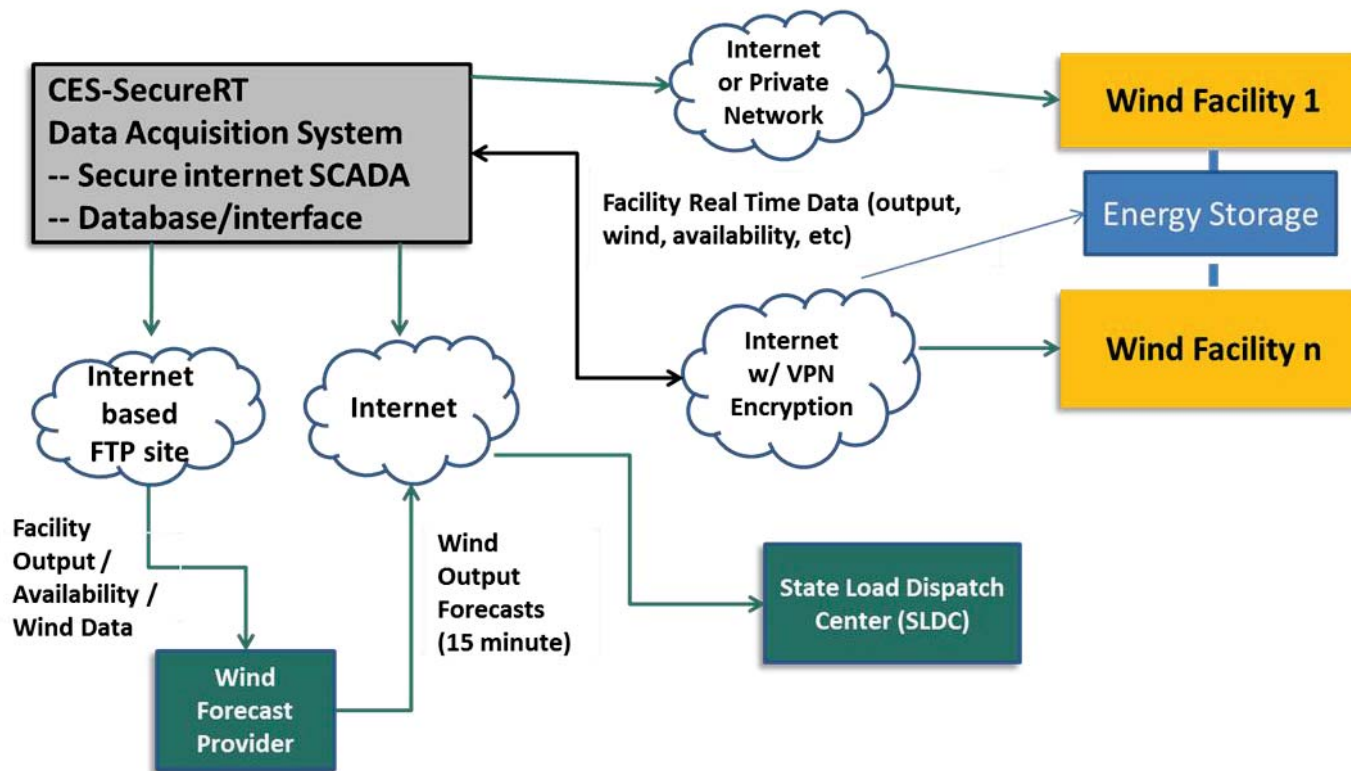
CES-SecureRT
Data Acquisition System
-- Secure internet SCADA
-- Database/interface

Internet or Private Network

Wind Facility 1

Energy Storage

Wind Facility n

Facility Real Time Data (output, wind, availability, etc)

Internet w/ VPN Encryption

Internet based FTP site

Internet

Facility Output / Availability / Wind Data

Wind Output Forecasts (15 minute)

State Load Dispatch Center (SLDC)

Wind Forecast Provider